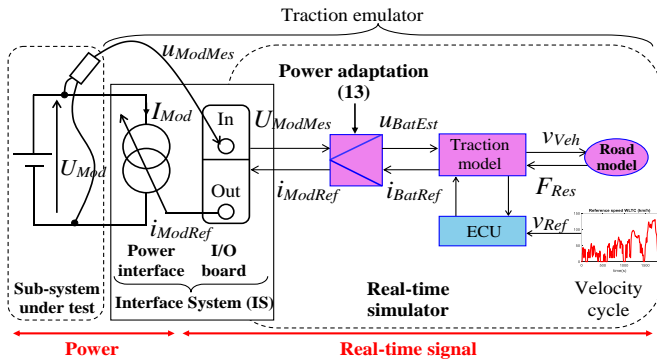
Traction emulator

$u_{ModMes}$

Power adaptation (13)

$I_{Mod}$

In

$U_{ModMes}$

$u_{BatEst}$

Traction model

$v_{Veh}$

Road model

$U_{Mod}$

Out

$i_{ModRef}$

$i_{BatRef}$

$F_{Res}$

$i_{ModRef}$

$v_{Ref}$

ECU

Reference speed WLTC (km/h)

Power interface

I/O board

Sub-system under test

Interface System (IS)

Real-time simulator

Velocity cycle

Power

Real-time signal